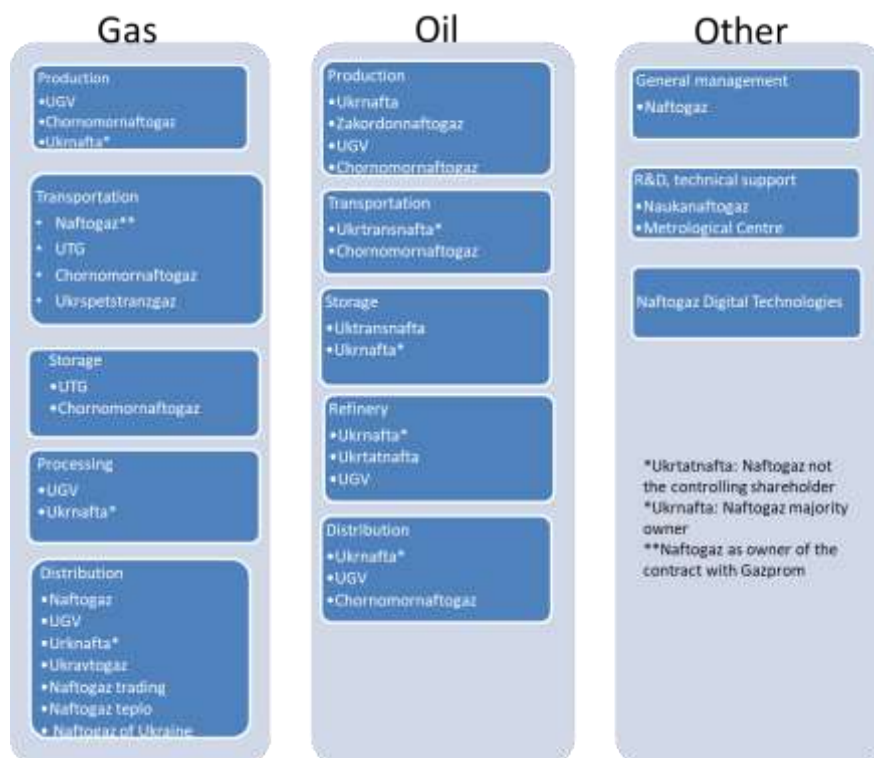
Gas

Production
•UGV
•Chornomornaftogaz
•Ukrnafta*

Transportation
• Naftogaz**
• UTG
• Chornomornaftogaz
• Ukrspetstranzgaz

Storage
•UTG
•Chornomornaftogaz

Processing
•UGV
•Ukrnafta*

Distribution
•Naftogaz
•UGV
•Urknafta*
•Ukravtogaz
•Naftogaz trading
•Naftogaz teplo
• Naftogaz of Ukraine

Oil

Production
•Ukrnafta
•Zakordonnaftogaz
•UGV
•Chornomornaftogaz

Transportation
•Ukrtransnafta*
•Chornomornaftogaz

Storage
•Uktransnafta
•Ukrnafta*

Refinery
•Ukrnafta*
•Ukrtatnafta
•UGV

Distribution
•Ukrnafta*
•UGV
•Chornomornaftogaz

Other

General management
•Naftogaz

R&D, technical support
•Naukanaftogaz
•Metrological Centre

Naftogaz Digital Technologies

*Ukrtatnafta: Naftogaz not the controlling shareholder
*Ukrnafta: Naftogaz majority owner
**Naftogaz as owner of the contract with Gazprom